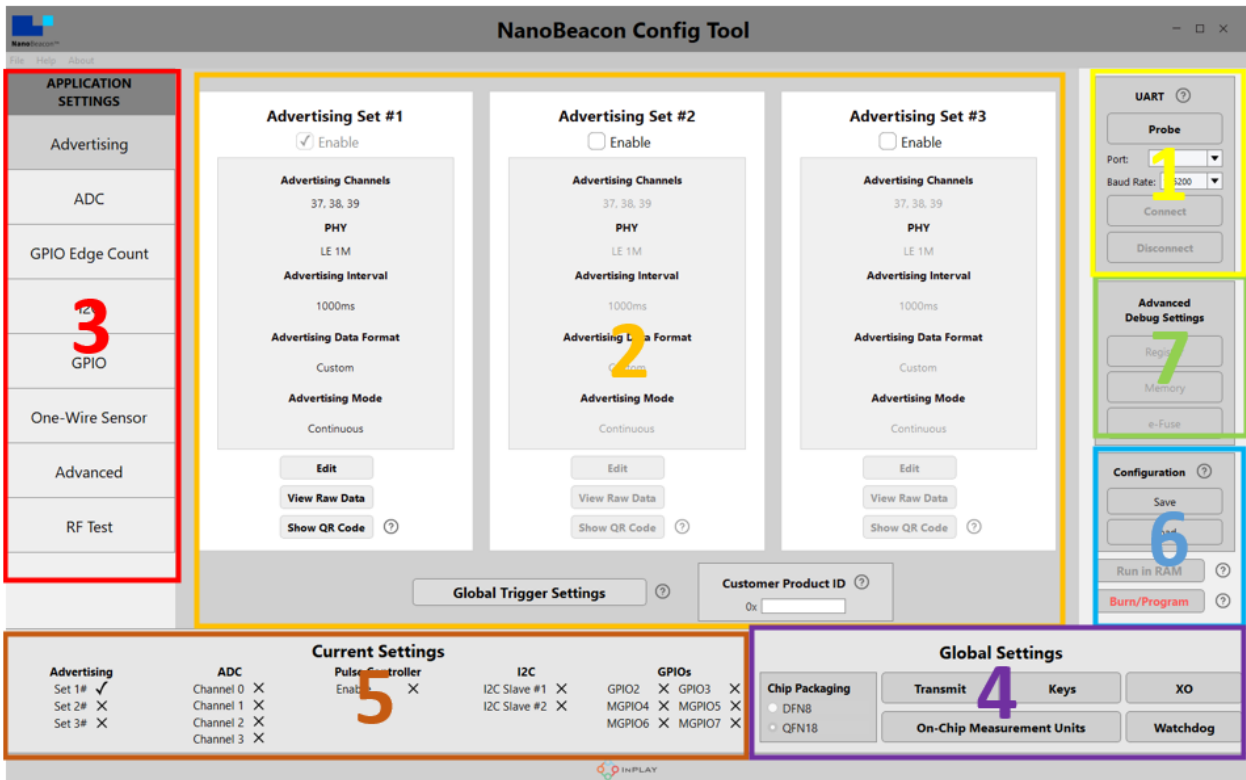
NanoBeacon

NanoBeacon Config Tool

File Help About

APPLICATION SETTINGS

Advertising

ADC

GPIO Edge Count

I2C

3

GPIO

One-Wire Sensor

Advanced

RF Test

Advertising Set #1
✓ Enable
Advertising Channels
37, 38, 39
PHY
LE 1M
Advertising Interval
1000ms
Advertising Data Format
Custom
Advertising Mode
Continuous
Edit
View Raw Data
Show QR Code ?

Advertising Set #2
Enable
Advertising Channels
37, 38, 39
PHY
LE 1M
Advertising Interval
1000ms
Advertising Data Format
Custom
2
Advertising Mode
Continuous
Edit
View Raw Data
Show QR Code ?

Advertising Set #3
Enable
Advertising Channels
37, 38, 39
PHY
LE 1M
Advertising Interval
1000ms
Advertising Data Format
Custom
Advertising Mode
Continuous
Edit
View Raw Data
Show QR Code ?

Global Trigger Settings ?

Customer Product ID ?
0x

UART ?
Probe
Port:
1
Baud Rate: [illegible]5200
Connect
Disconnect

Advanced Debug Settings
Regi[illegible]
7
Memory
e-Fuse

Configuration ?
Save
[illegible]ad
6
Run in RAM ?
Burn/Program ?

Current Settings

Advertising
Set 1# ✓
Set 2# ✕
Set 3# ✕

ADC
Channel 0 ✕
Channel 1 ✕
Channel 2 ✕
Channel 3 ✕

Pulse Controller
Enab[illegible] ✕
5

I2C
I2C Slave #1 ✕
I2C Slave #2 ✕

GPIOs
GPIO2 ✕ GPIO3 ✕
MGPIO4 ✕ MGPIO5 ✕
MGPIO6 ✕ MGPIO7 ✕

Global Settings

Chip Packaging
DFN8
QFN18

Transmit
4
Keys
XO
On-Chip Measurement Units
Watchdog

INPLAY